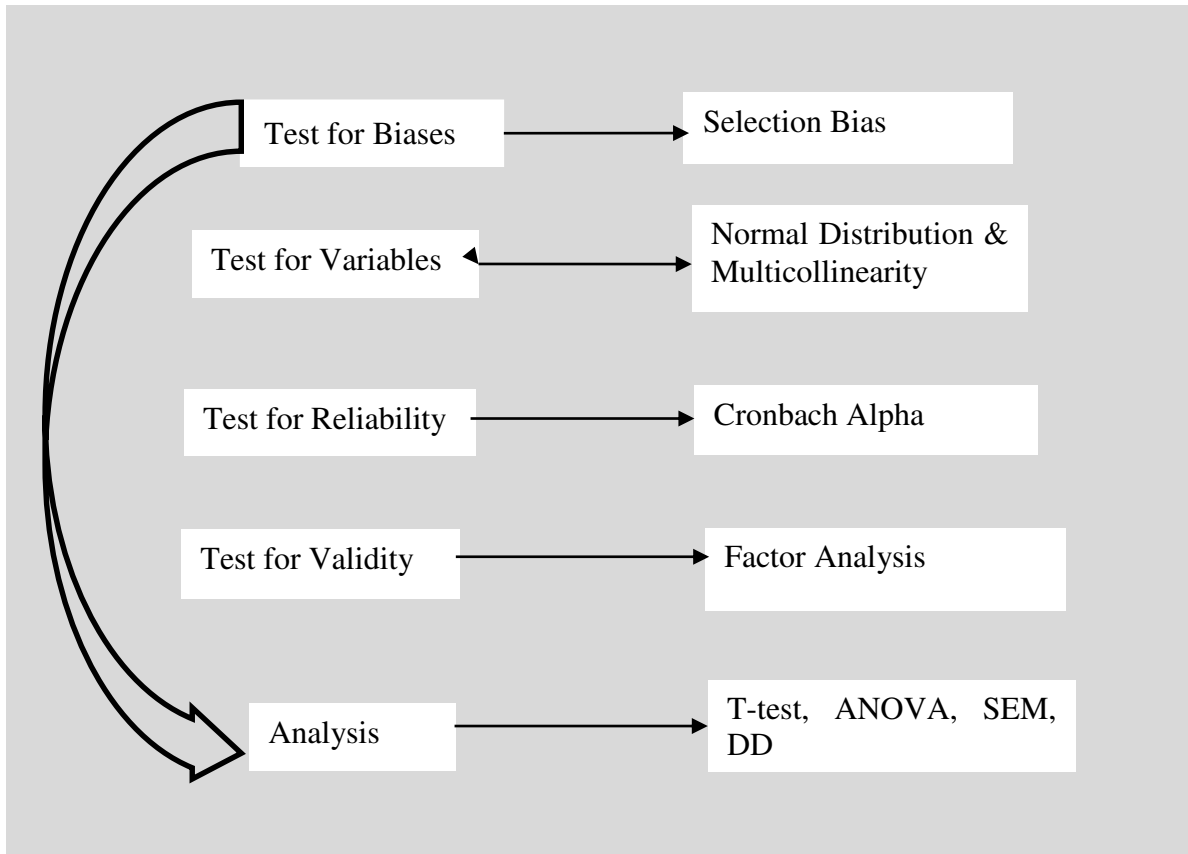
Test for Biases

Selection Bias

Test for Variables

Normal Distribution & Multicollinearity

Test for Reliability

Cronbach Alpha

Test for Validity

Factor Analysis

Analysis

T-test, ANOVA, SEM, DD